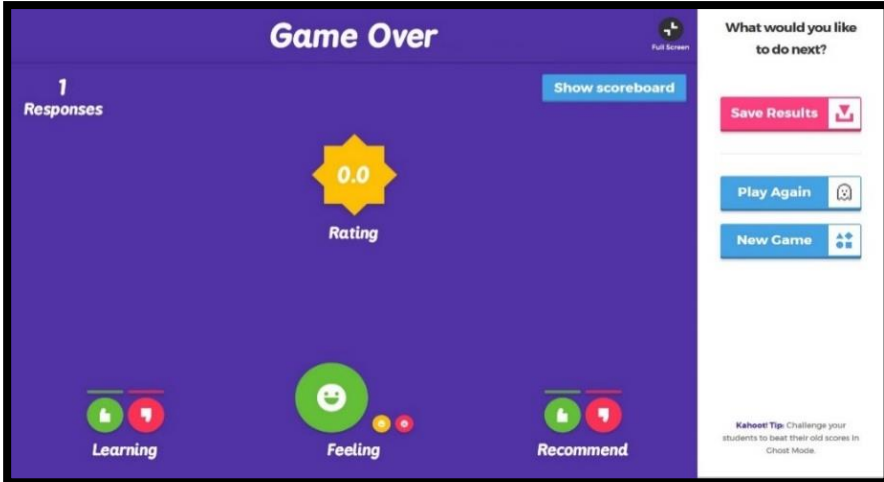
Game Over

Full Screen

1
Responses

Show scoreboard

0.0

Rating

Learning

Feeling

Recommend

What would you like to do next?

Save Results

Play Again

New Game

Kahoot! Tip: Challenge your students to beat their old scores in Ghost Mode.